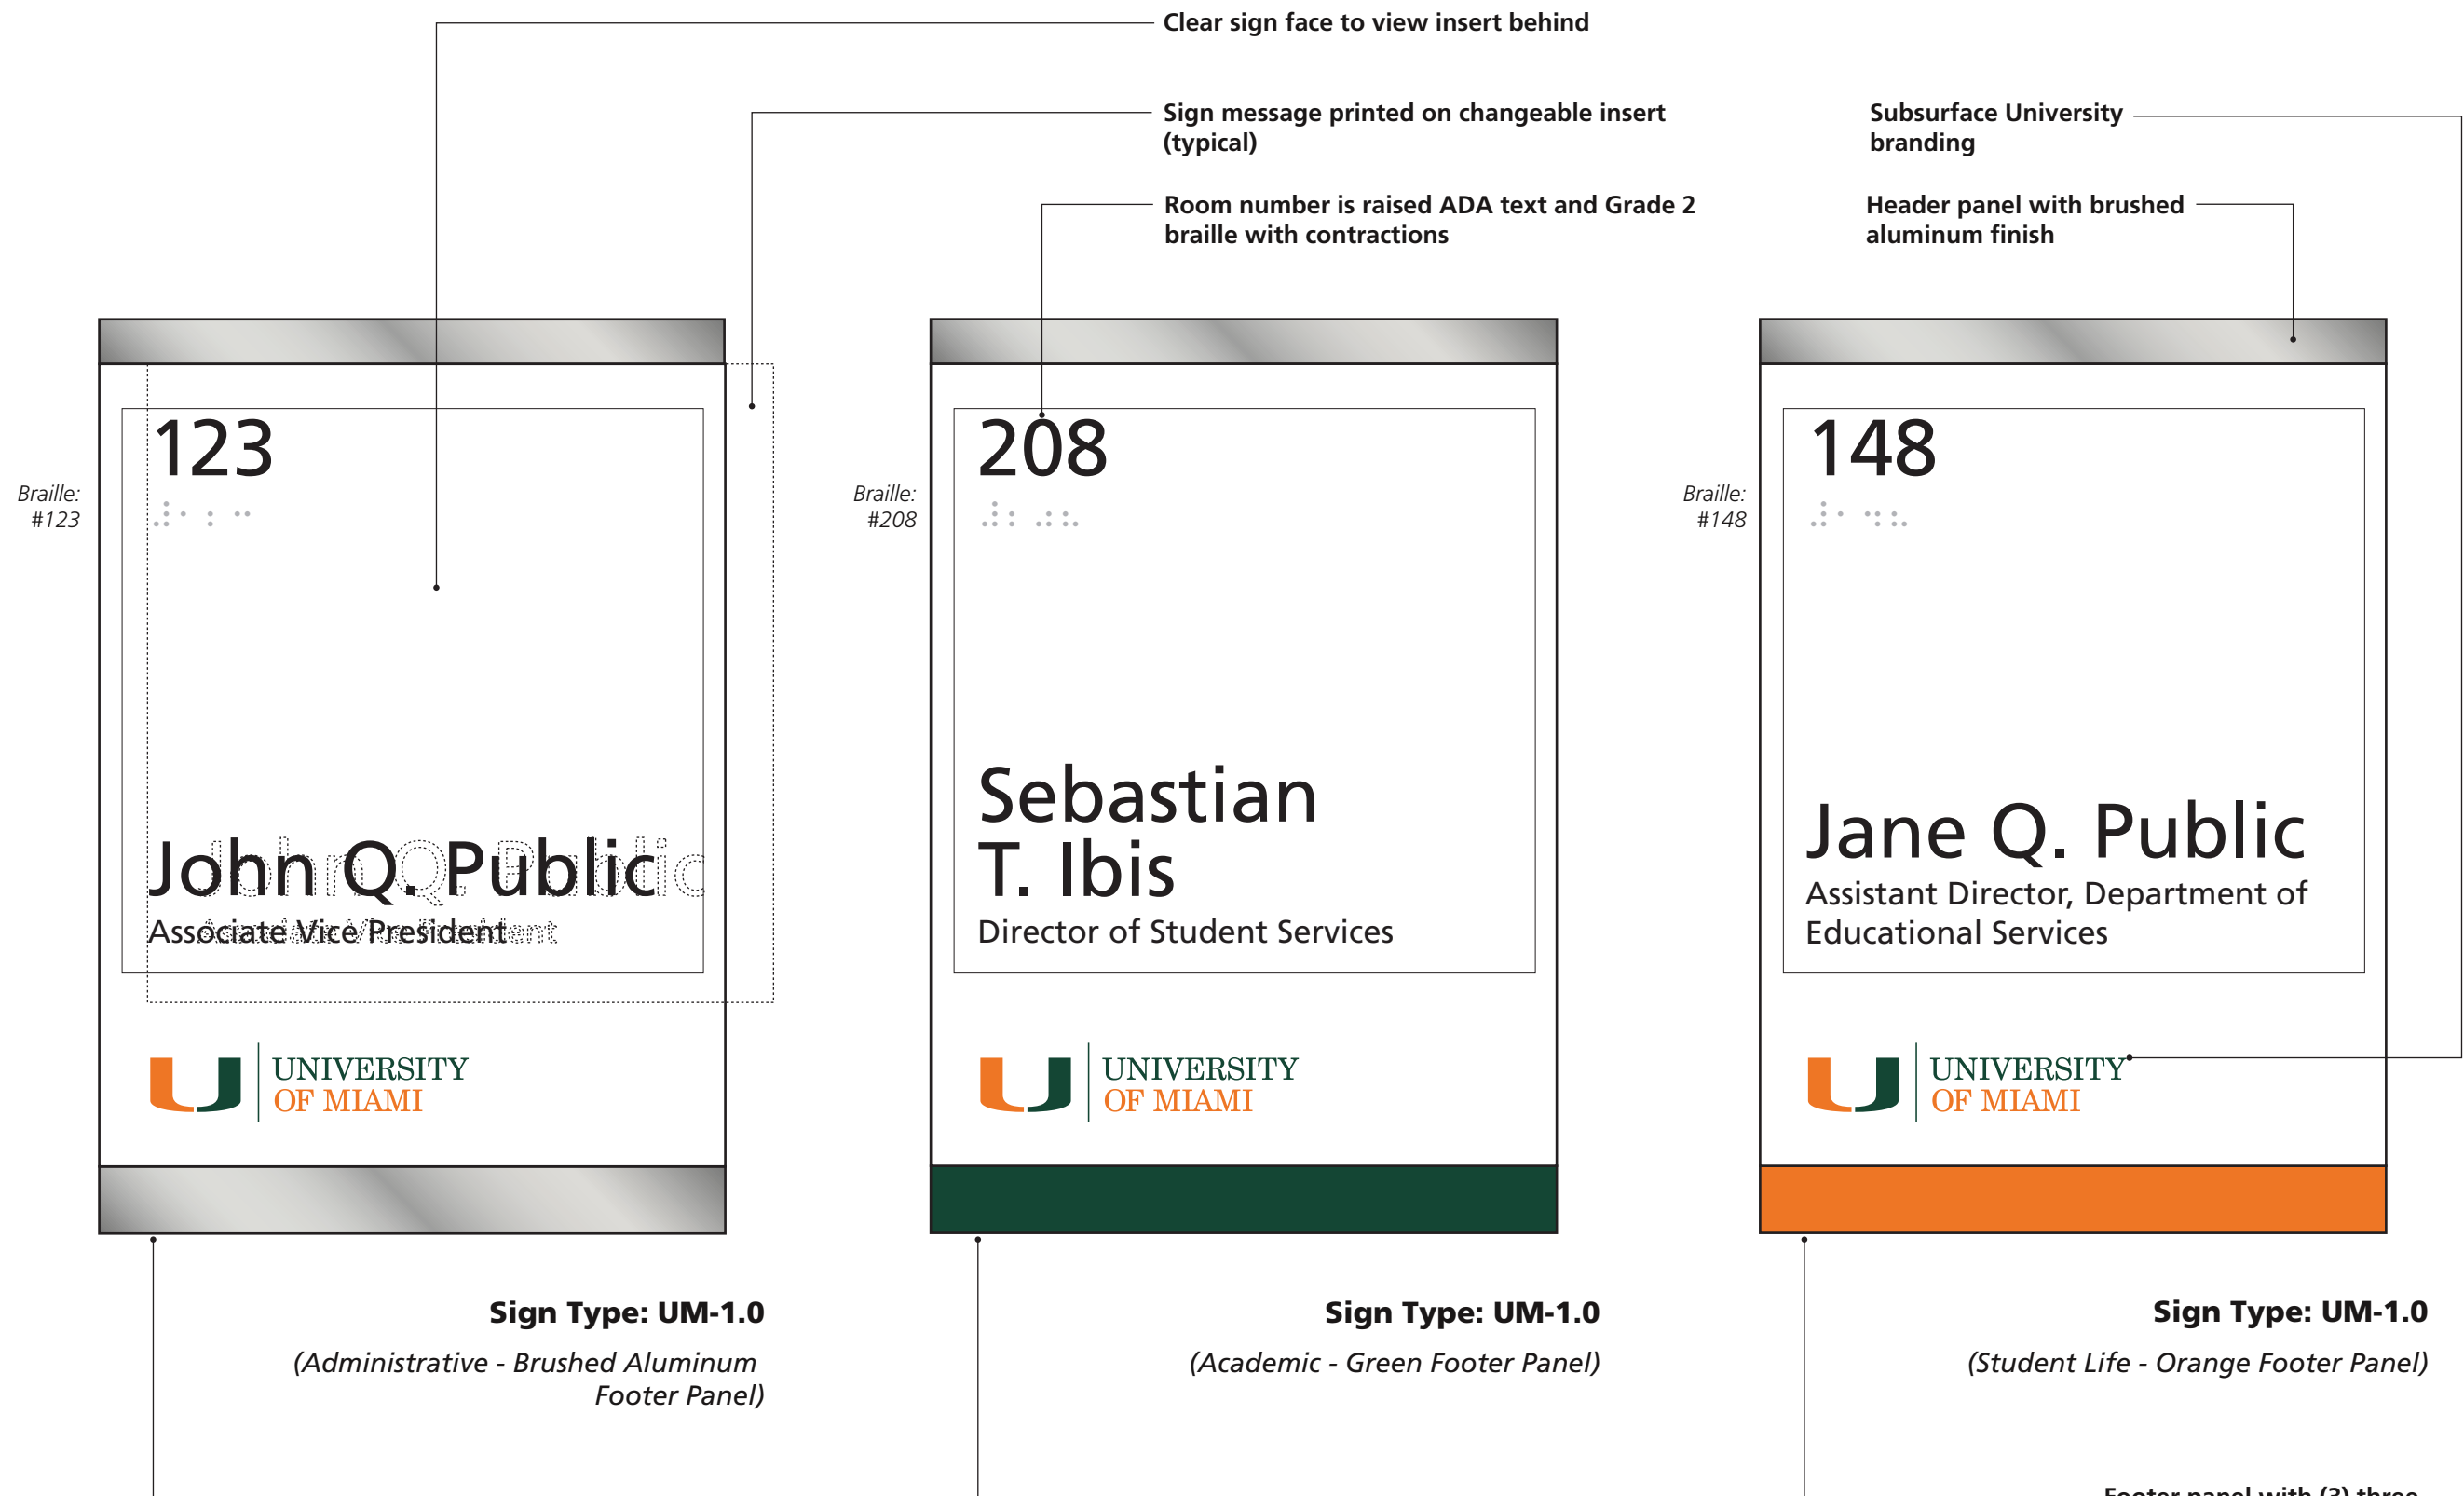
Clear sign face to view insert behind

Sign message printed on changeable insert (typical)

Room number is raised ADA text and Grade 2 braille with contractions

Subsurface University branding

Header panel with brushed aluminum finish

Braille: #123

123

John Q. Public
Associate Vice President

UNIVERSITY OF MIAMI

Braille: #208

208

Sebastian T. Ibis
Director of Student Services

UNIVERSITY OF MIAMI

Braille: #148

148

Jane Q. Public
Assistant Director, Department of Educational Services

UNIVERSITY OF MIAMI

Sign Type: UM-1.0
(Administrative - Brushed Aluminum Footer Panel)

Sign Type: UM-1.0
(Academic - Green Footer Panel)

Sign Type: UM-1.0
(Student Life - Orange Footer Panel)

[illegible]